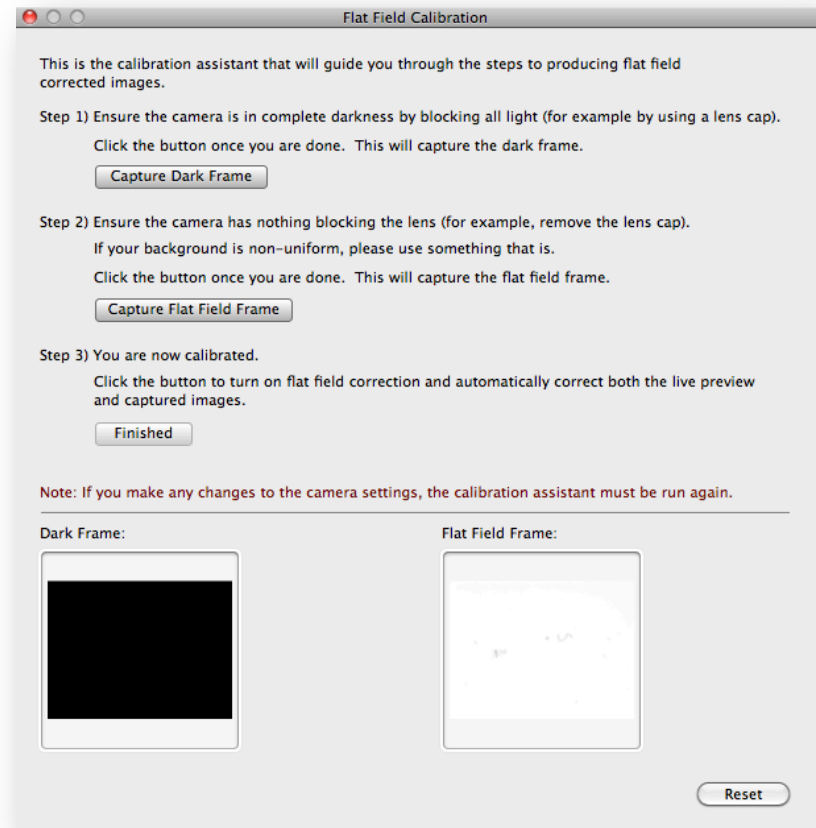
Flat Field Calibration

This is the calibration assistant that will guide you through the steps to producing flat field corrected images.

Step 1) Ensure the camera is in complete darkness by blocking all light (for example by using a lens cap).

Click the button once you are done. This will capture the dark frame.

Capture Dark Frame

Step 2) Ensure the camera has nothing blocking the lens (for example, remove the lens cap).

If your background is non-uniform, please use something that is.

Click the button once you are done. This will capture the flat field frame.

Capture Flat Field Frame

Step 3) You are now calibrated.

Click the button to turn on flat field correction and automatically correct both the live preview and captured images.

Finished

Note: If you make any changes to the camera settings, the calibration assistant must be run again.

Dark Frame:

Flat Field Frame:

Reset